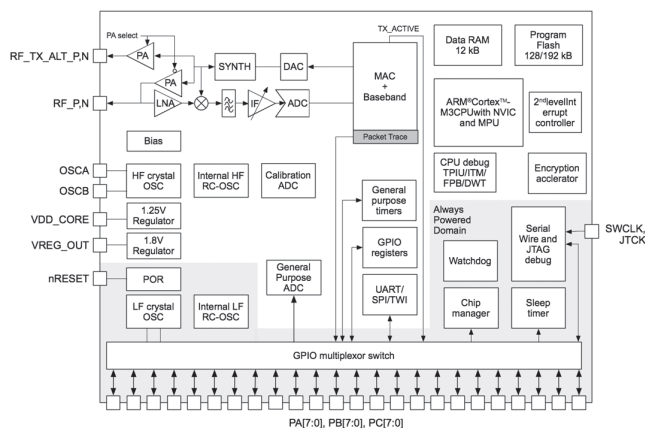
PA select

TX_ACTIVE

RF_TX_ALT_P,N

PA

PA

SYNTH

DAC

MAC
+
Baseband

Data RAM
12 kB

Program
Flash
128/192 kB

RF_P,N

LNA

IF

ADC

Packet Trace

ARM®Cortex™-M3CPUwith NVIC and MPU

2ndlevelInterrupt controller

Bias

OSCA

OSCB

HF crystal OSC

Internal HF RC-OSC

Calibration ADC

CPU debug TPIU/ITM/ FPB/DWT

Encryption acclerator

General purpose timers

VDD_CORE

1.25V Regulator

VREG_OUT

1.8V Regulator

GPIO registers

Always Powered Domain

Serial Wire and JTAG debug

SWCLK, JTCK

nRESET

POR

General Purpose ADC

Watchdog

UART/ SPI/TWI

LF crystal OSC

Internal LF RC-OSC

Chip manager

Sleep timer

GPIO multiplexor switch

PA[7:0], PB[7:0], PC[7:0]